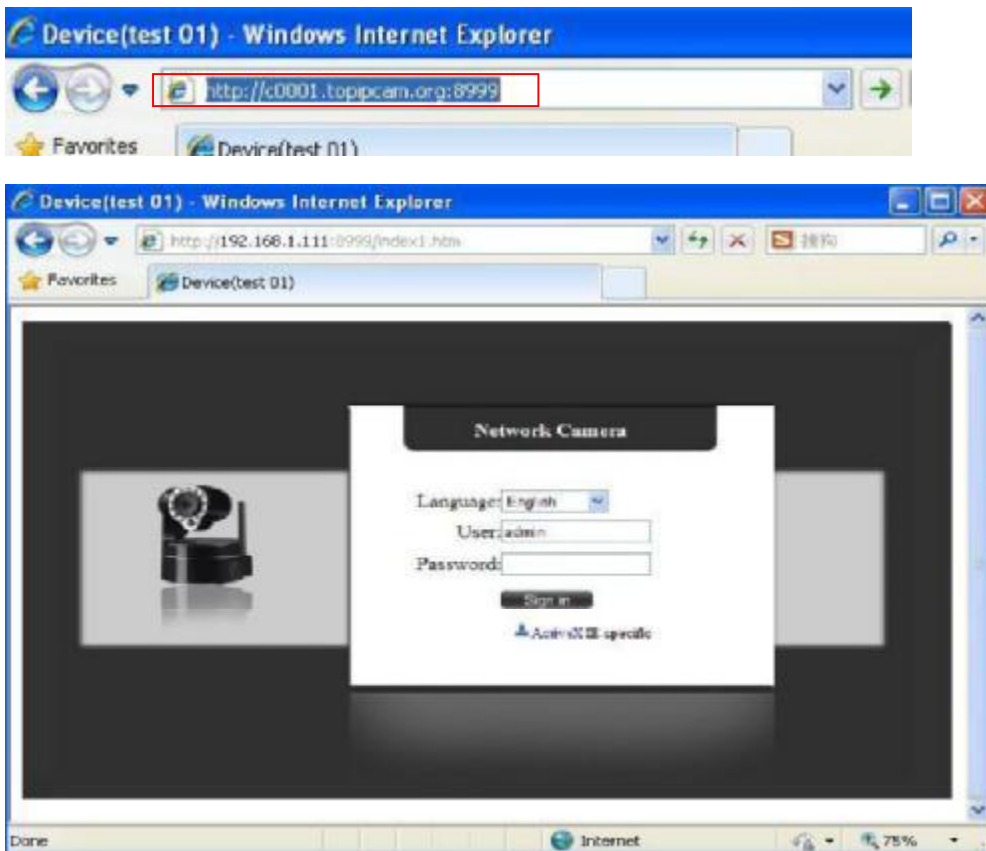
Device(test 01) - Windows Internet Explorer

http://c0001.topipcam.org:8999

Favorites

Device(test 01)

Device(test 01) - Windows Internet Explorer

http://192.168.1.111:8999/index1.htm

搜狗

Favorites

Device(test 01)

Network Camera

Language: English

User: admin

Password:

Sign in

ActiveX III specific

Done

Internet

75%